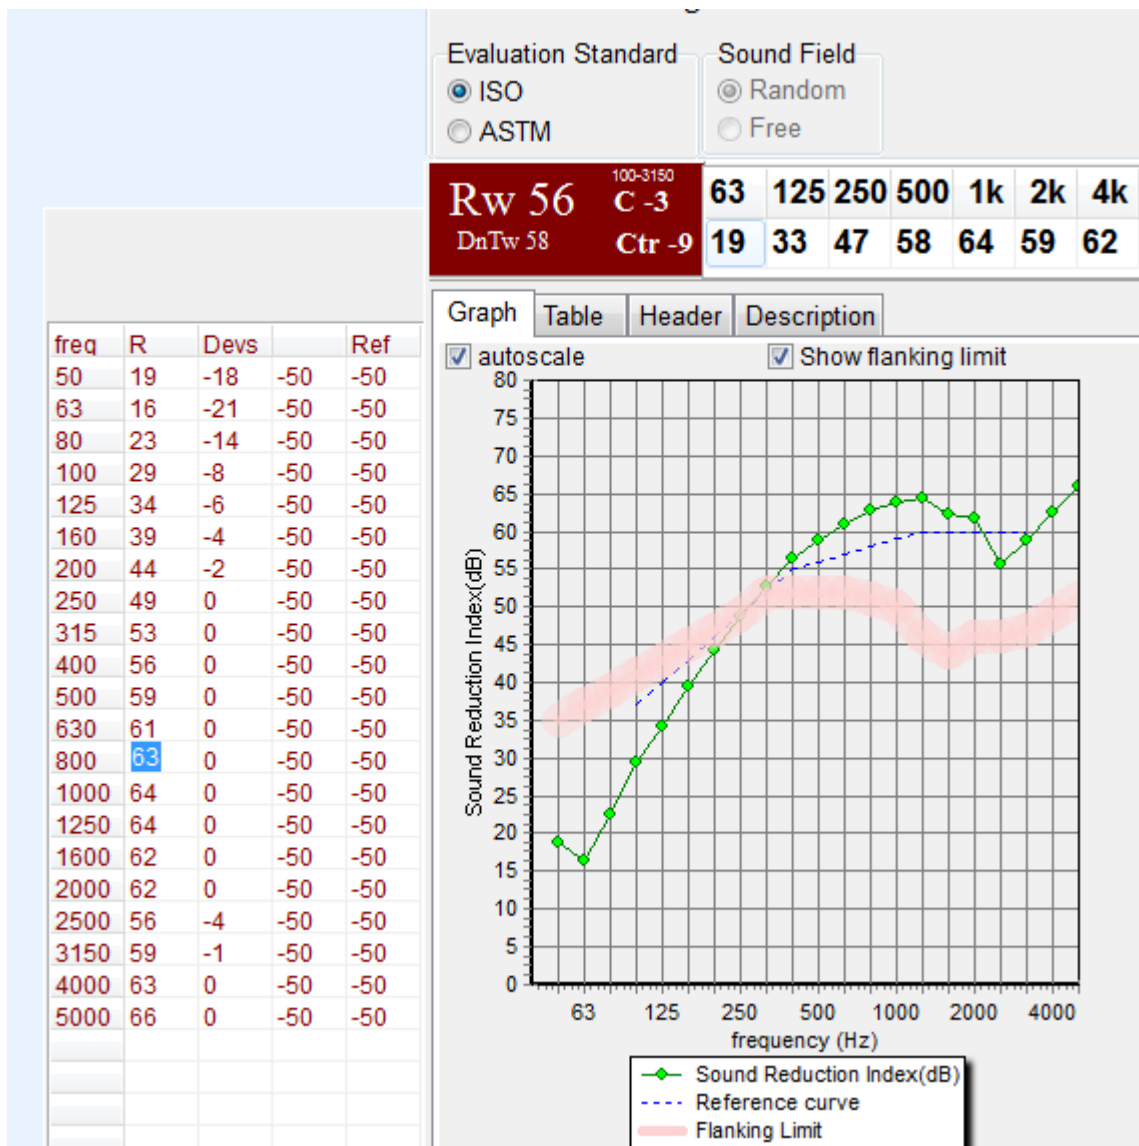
Evaluation Standard
ISO
ASTM

Sound Field
Random
Free

Rw 56
DnTw 58
100-3150
C -3
Ctr -9

| 63 | 125 | 250 | 500 | 1k | 2k | 4k |
|---|---|---|---|---|---|---|
| 19 | 33 | 47 | 58 | 64 | 59 | 62 |

| freq | R | Devs | | Ref |
|---|---|---|---|---|
| 50 | 19 | -18 | -50 | -50 |
| 63 | 16 | -21 | -50 | -50 |
| 80 | 23 | -14 | -50 | -50 |
| 100 | 29 | -8 | -50 | -50 |
| 125 | 34 | -6 | -50 | -50 |
| 160 | 39 | -4 | -50 | -50 |
| 200 | 44 | -2 | -50 | -50 |
| 250 | 49 | 0 | -50 | -50 |
| 315 | 53 | 0 | -50 | -50 |
| 400 | 56 | 0 | -50 | -50 |
| 500 | 59 | 0 | -50 | -50 |
| 630 | 61 | 0 | -50 | -50 |
| 800 | 63 | 0 | -50 | -50 |
| 1000 | 64 | 0 | -50 | -50 |
| 1250 | 64 | 0 | -50 | -50 |
| 1600 | 62 | 0 | -50 | -50 |
| 2000 | 62 | 0 | -50 | -50 |
| 2500 | 56 | -4 | -50 | -50 |
| 3150 | 59 | -1 | -50 | -50 |
| 4000 | 63 | 0 | -50 | -50 |
| 5000 | 66 | 0 | -50 | -50 |

Graph | Table | Header | Description

autoscale
Show flanking limit

Sound Reduction Index(dB)
80 75 70 65 60 55 50 45 40 35 30 25 20 15 10 5 0
63 125 250 500 1000 2000 4000
frequency (Hz)

Sound Reduction Index(dB)
Reference curve
Flanking Limit